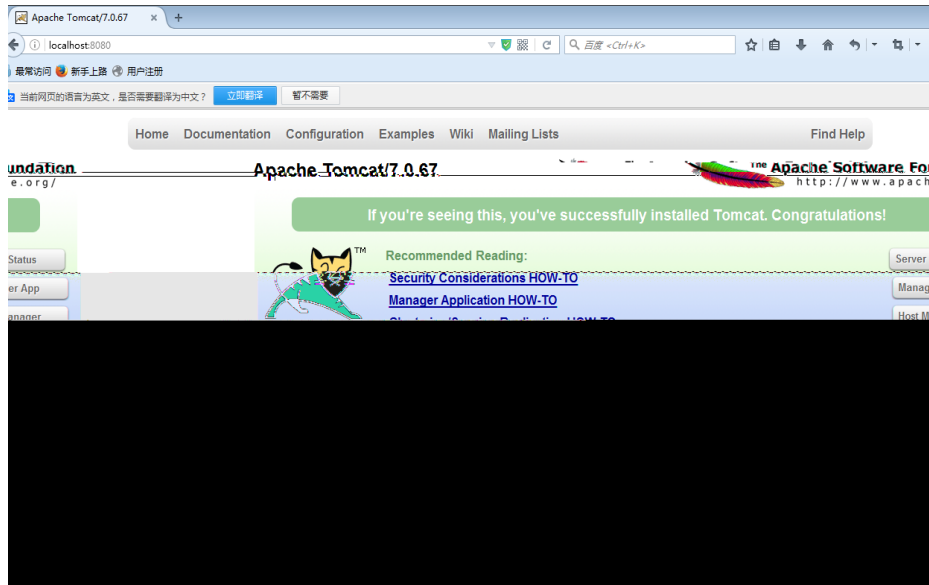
Apache Tomcat/7.0.67
localhost:8080
百度 <Ctrl+K>
最常访问 新手上路 用户注册
当前网页的语言为英文，是否需要翻译为中文？ 立即翻译 暂不需要

Home Documentation Configuration Examples Wiki Mailing Lists Find Help

undation
e.org/
Apache Tomcat/7.0.67
The Apache Software Fo
http://www.apach

If you're seeing this, you've successfully installed Tomcat. Congratulations!

Status
er App
anager

Recommended Reading:
Security Considerations HOW-TO
Manager Application HOW-TO
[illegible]

Server
Manag
Host M